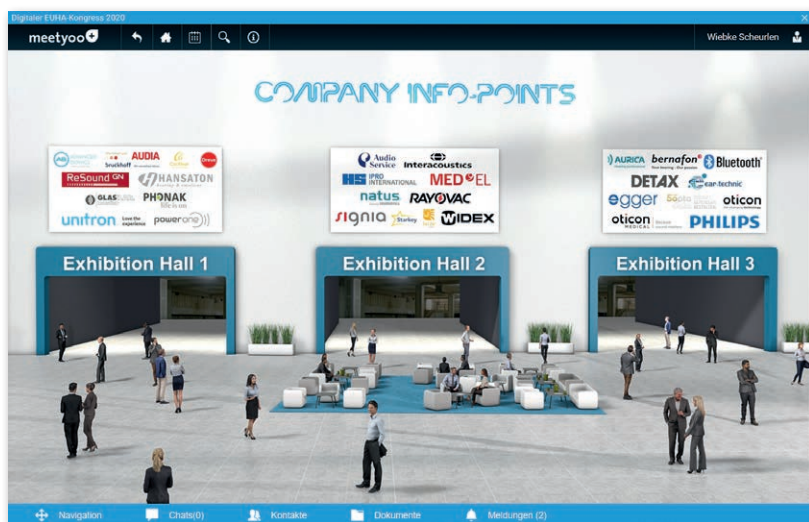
Digitaler EUHA-Kongress 2020

meetyoo

Wiebke Scheurlen

COMPANY INFO-POINTS

AUDIA
ReSound
HANSATON
GLAS
PHONAK
unitron
Love the experience
powerone

Audio Service
Interacoustics
IRO INTERNATIONAL
MED-EL
natus
RAYOVAC
signia
Starkey
WIDEX

AURICA
bernafon
Bluetooth
DETAX
ear-technic
egger
oticon
oticon MEDICAL
PHILIPS

Exhibition Hall 1

Exhibition Hall 2

Exhibition Hall 3

Navigation
Chats(0)
Kontakte
Dokumente
Meldungen (2)